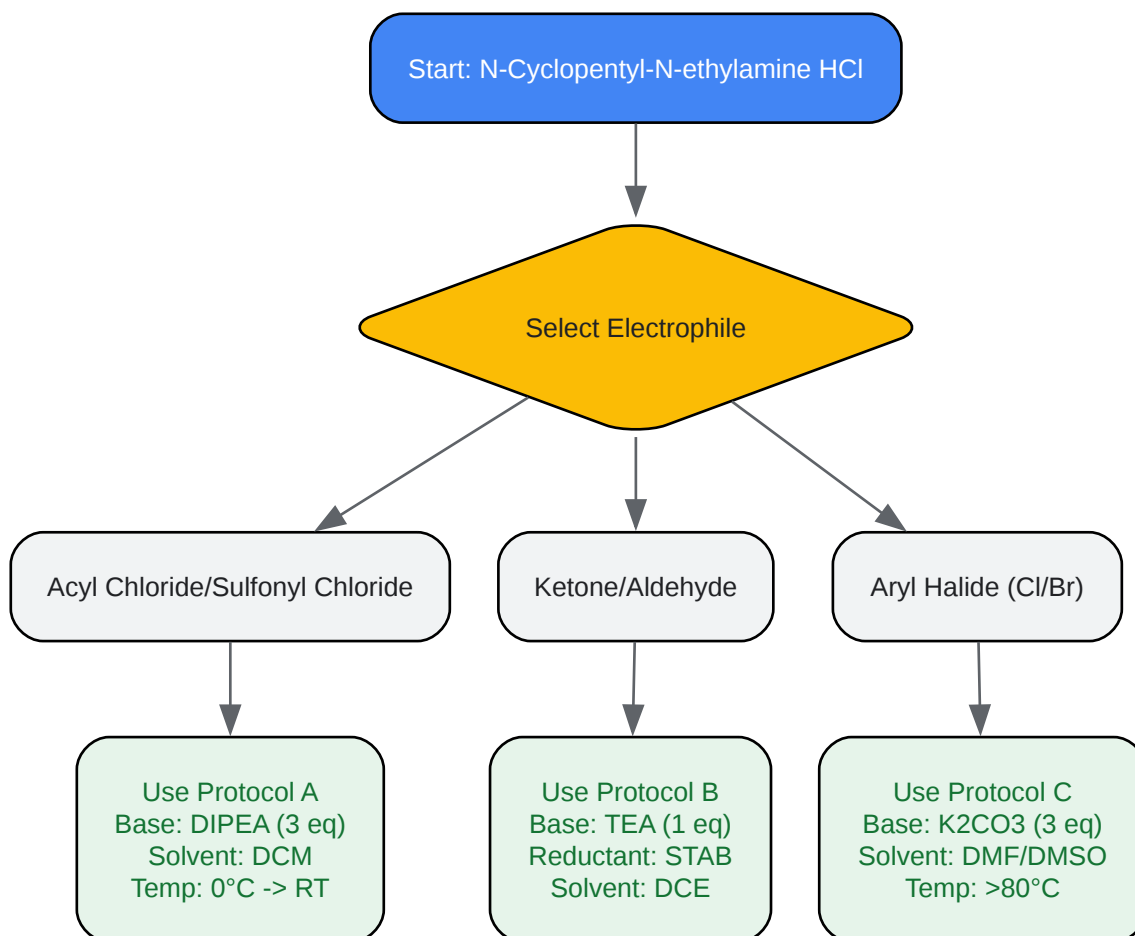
Start: N-Cyclopentyl-N-ethylamine HCl

Select Electrophile

Acyl Chloride/Sulfonyl Chloride

Ketone/Aldehyde

Aryl Halide (Cl/Br)

Use Protocol A
Base: DIPEA (3 eq)
Solvent: DCM
Temp: 0°C -> RT

Use Protocol B
Base: TEA (1 eq)
Reductant: STAB
Solvent: DCE

Use Protocol C
Base: K2CO3 (3 eq)
Solvent: DMF/DMSO
Temp: >80°C